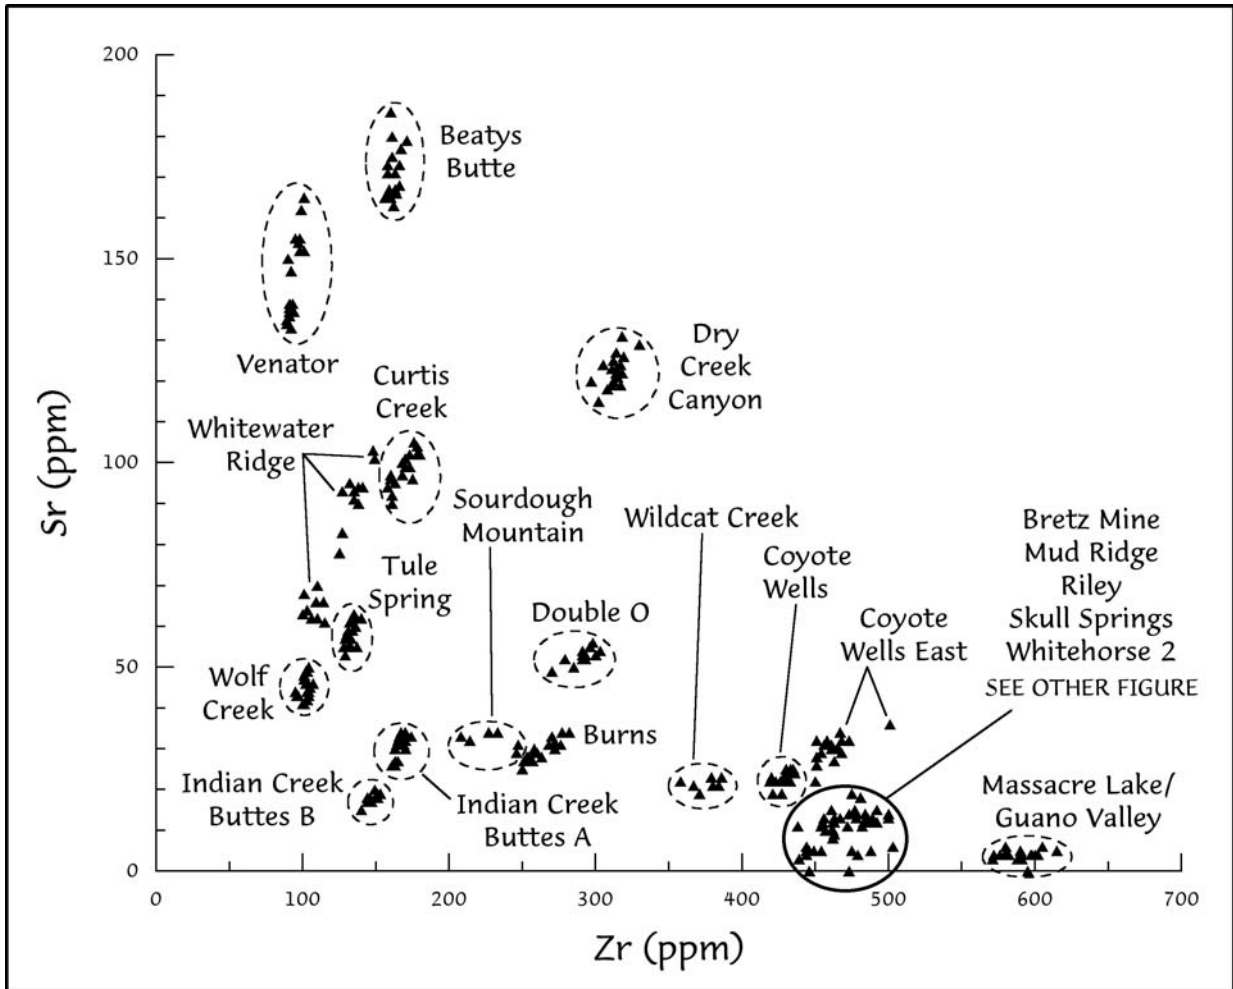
200
150
100
50
0

Sr (ppm)

Beatys Butte

Venator

Dry Creek Canyon

Curtis Creek

Whitewater Ridge

Sourdough Mountain

Wildcat Creek

Coyote Wells

Bretz Mine
Mud Ridge
Riley
Skull Springs
Whitehorse 2
SEE OTHER FIGURE

Tule Spring

Double O

Coyote Wells East

Wolf Creek

Burns

Indian Creek Buttes B

Indian Creek Buttes A

Massacre Lake/ Guano Valley

0 100 200 300 400 500 600 700

Zr (ppm)